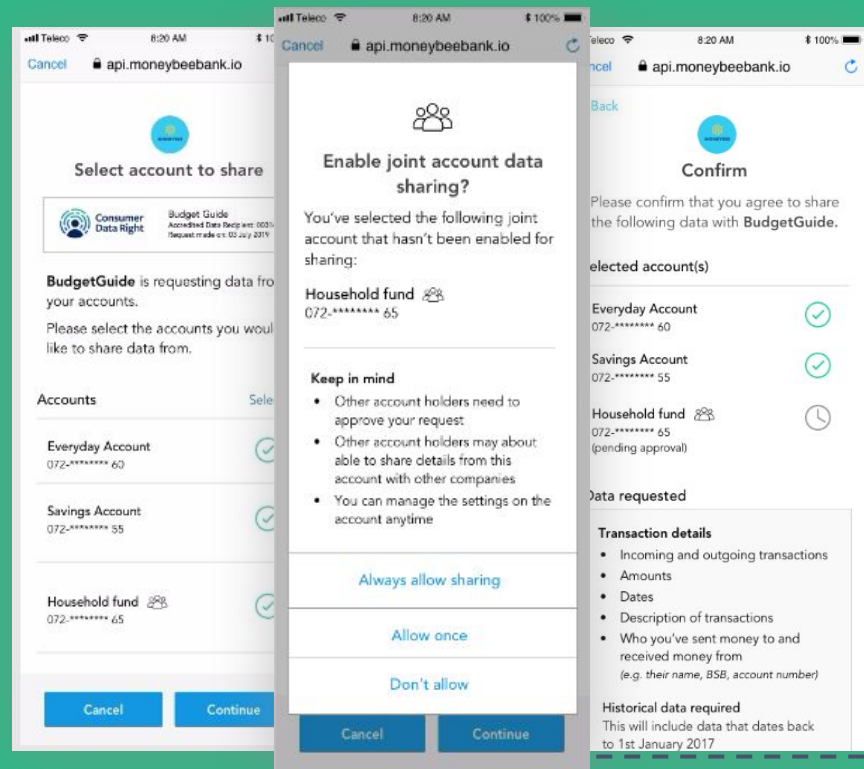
Teleco 8:20 AM
Cancel api.moneybeebank.io

Select account to share

Consumer Data Right
Budget Guide
Accredited Data Recipient: 003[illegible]
Request made on: 03 July 2019

BudgetGuide is requesting data fro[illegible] your accounts.

Please select the accounts you woul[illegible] like to share data from.

Accounts Sele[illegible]

Everyday Account
072-******** 60

Savings Account
072-******** 55

Household fund
072-******** 65

Cancel
Continue

Teleco 8:20 AM 100%
Cancel api.moneybeebank.io

Enable joint account data sharing?

You've selected the following joint account that hasn't been enabled for sharing:

Household fund
072-******** 65

Keep in mind
• Other account holders need to approve your request
• Other account holders may about able to share details from this account with other companies
• You can manage the settings on the account anytime

Always allow sharing

Allow once

Don't allow

Cancel
Continue

Teleco 8:20 AM 100%
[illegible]ncel api.moneybeebank.io

Back

Confirm

Please confirm that you agree to share the following data with BudgetGuide.

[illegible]elected account(s)

Everyday Account
072-******** 60

Savings Account
072-******** 55

Household fund
072-******** 65
(pending approval)

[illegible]ata requested

Transaction details
• Incoming and outgoing transactions
• Amounts
• Dates
• Description of transactions
• Who you've sent money to and received money from
(e.g. their name, BSB, account number)

Historical data required
This will include data that dates back to 1st January 2017